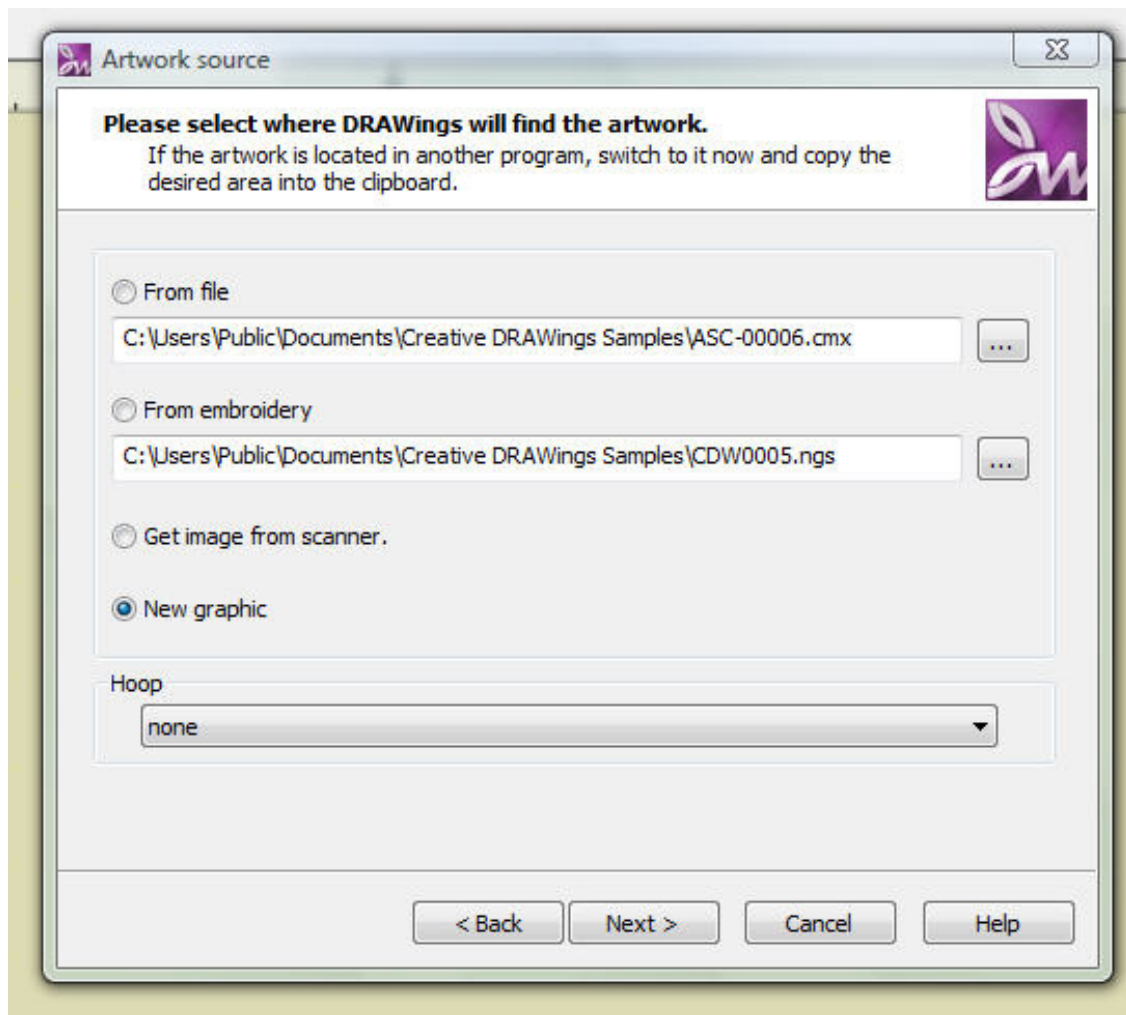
Artwork source

**Please select where DRAWings will find the artwork.**

If the artwork is located in another program, switch to it now and copy the desired area into the clipboard.

From file

C:\Users\Public\Documents\Creative DRAWings Samples\ASC-00006.cmx

...

From embroidery

C:\Users\Public\Documents\Creative DRAWings Samples\CDW0005.ngs

...

Get image from scanner.

New graphic

Hoop

none

< Back

Next >

Cancel

Help